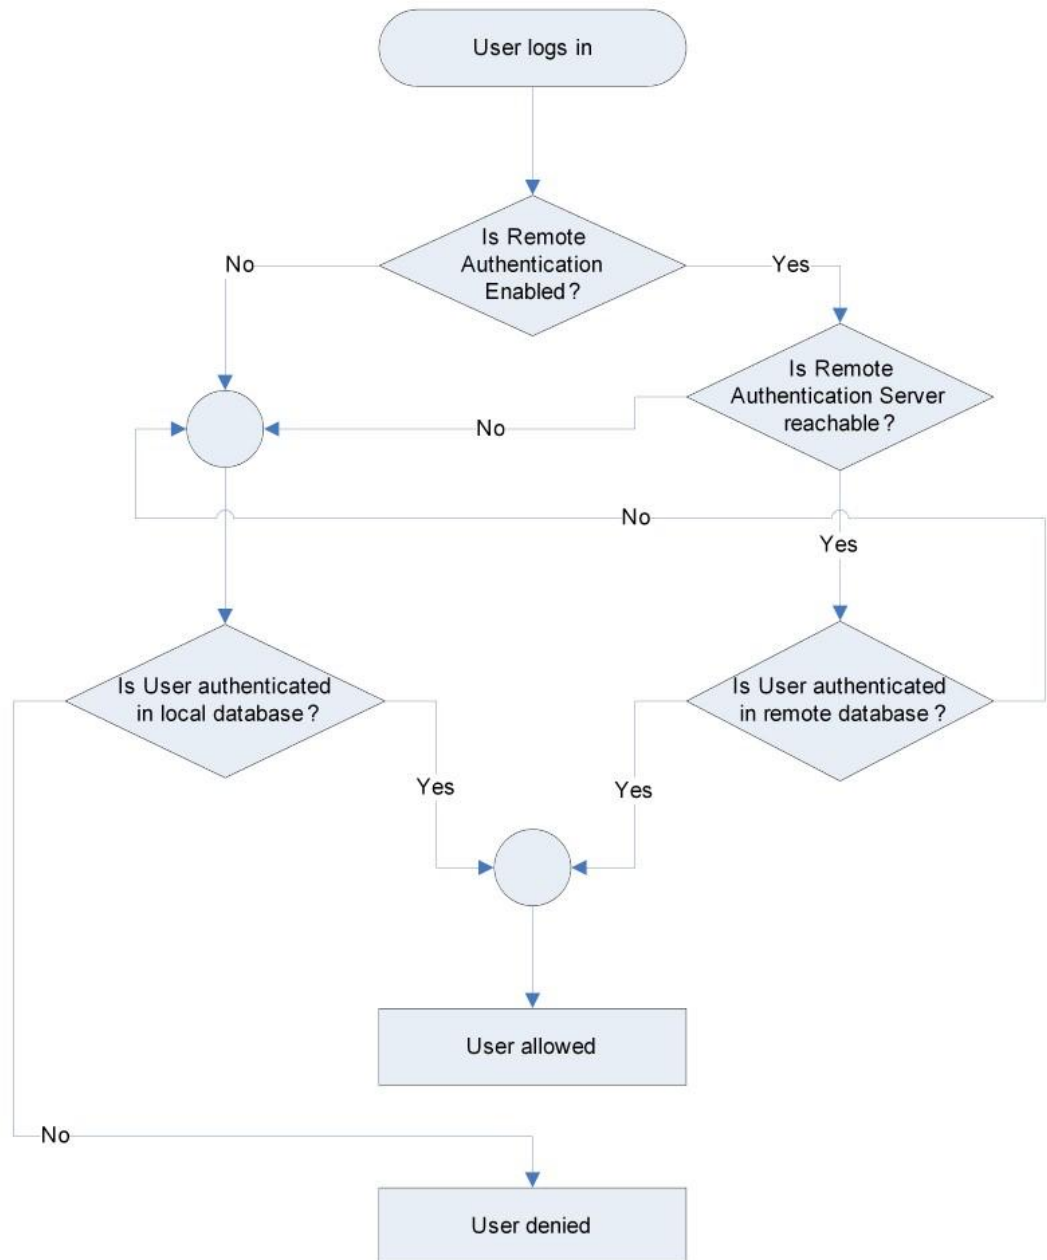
User logs in

Is Remote Authentication Enabled?

No

Yes

Is Remote Authentication Server reachable?

No

No

Yes

Is User authenticated in local database?

Is User authenticated in remote database?

Yes

Yes

User allowed

No

User denied